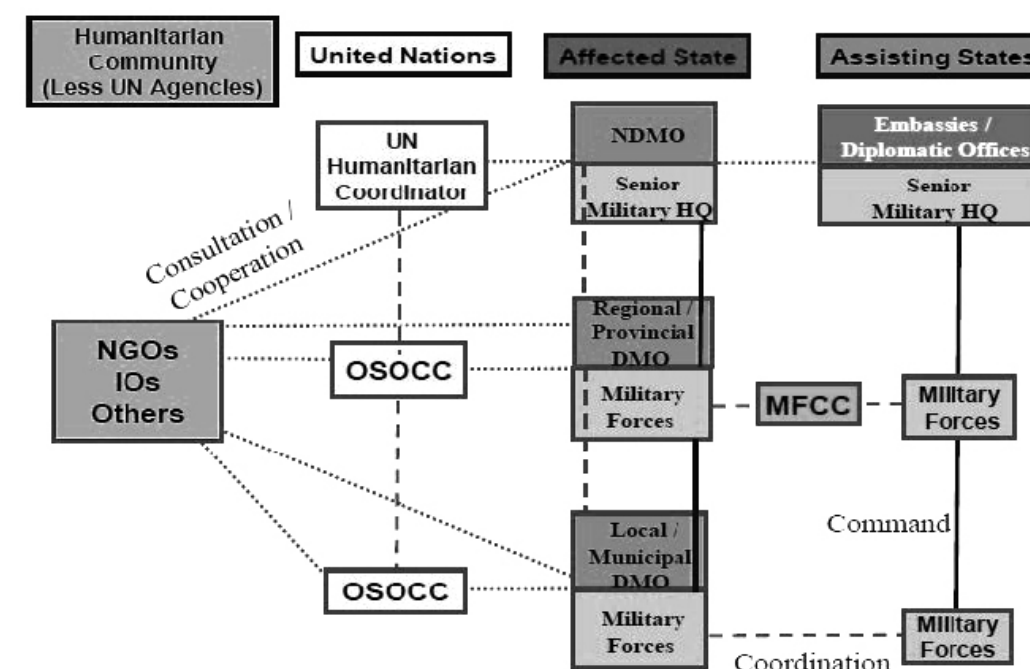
Humanitarian Community (Less UN Agencies)

United Nations

Affected State

Assisting States

UN Humanitarian Coordinator

NDMO

Senior Military HQ

Embassies / Diplomatic Offices

Senior Military HQ

Consultation / Cooperation

NGOs IOs Others

OSOCC

Regional / Provincial DMO

Military Forces

MFCC

Military Forces

Command

Local / Municipal DMO

OSOCC

Military Forces

Military Forces

Coordination